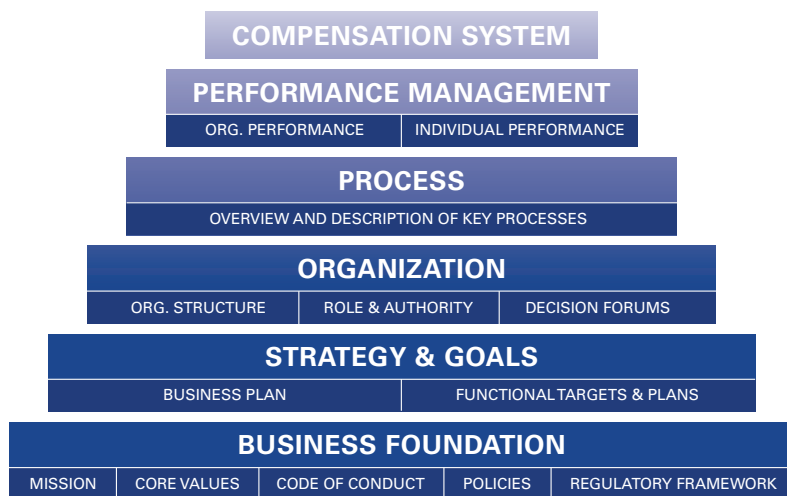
COMPENSATION SYSTEM

PERFORMANCE MANAGEMENT

ORG. PERFORMANCE

INDIVIDUAL PERFORMANCE

PROCESS

OVERVIEW AND DESCRIPTION OF KEY PROCESSES

ORGANIZATION

ORG. STRUCTURE

ROLE & AUTHORITY

DECISION FORUMS

STRATEGY & GOALS

BUSINESS PLAN

FUNCTIONAL TARGETS & PLANS

BUSINESS FOUNDATION

MISSION

CORE VALUES

CODE OF CONDUCT

POLICIES

REGULATORY FRAMEWORK